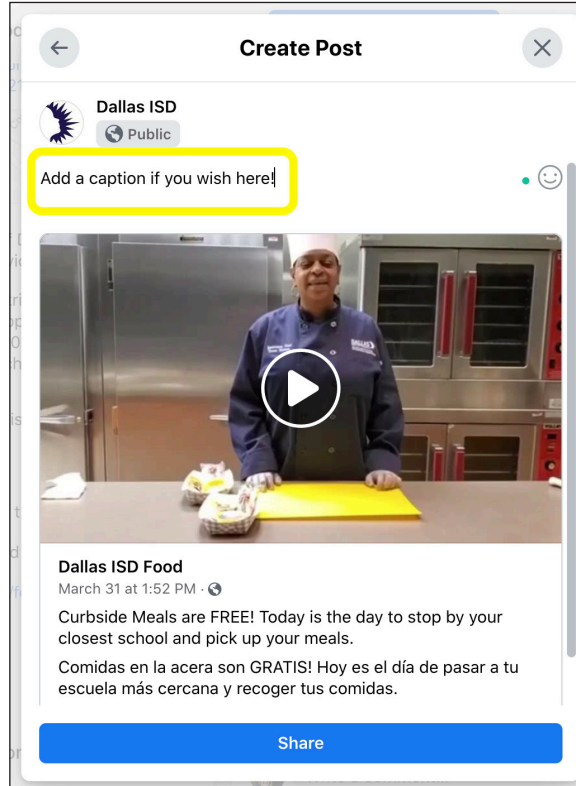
Create Post

Dallas ISD
Public

Add a caption if you wish here!

Dallas ISD Food
March 31 at 1:52 PM ·

Curbside Meals are FREE! Today is the day to stop by your closest school and pick up your meals.

Comidas en la acera son GRATIS! Hoy es el día de pasar a tu escuela más cercana y recoger tus comidas.

Share